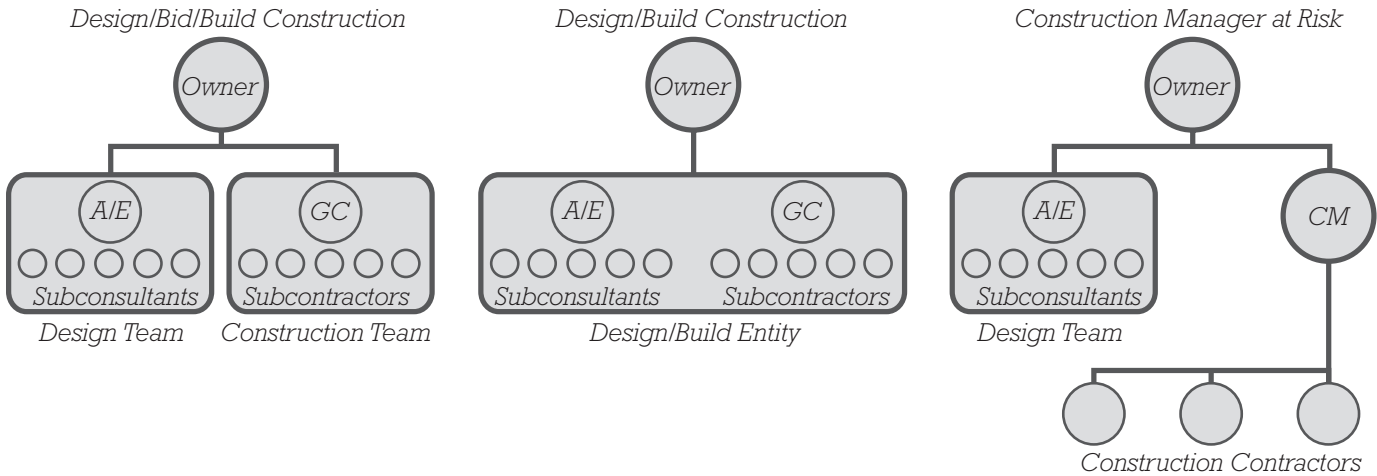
Design/Bid/Build Construction

Owner

A/E

Subconsultants

Design Team

GC

Subcontractors

Construction Team

Design/Build Construction

Owner

A/E

Subconsultants

GC

Subcontractors

Design/Build Entity

Construction Manager at Risk

Owner

A/E

Subconsultants

Design Team

CM

Construction Contractors